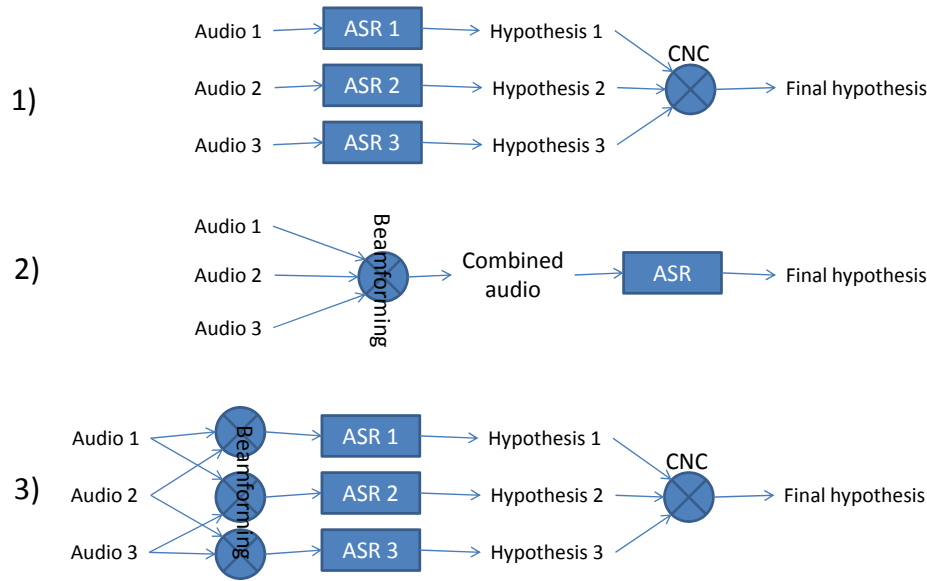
1)

Audio 1 ASR 1 Hypothesis 1

Audio 2 ASR 2 Hypothesis 2

Audio 3 ASR 3 Hypothesis 3

CNC

Final hypothesis

2)

Audio 1

Audio 2

Audio 3

Beamforming

Combined audio

ASR

Final hypothesis

3)

Audio 1

Audio 2

Audio 3

Beamforming

ASR 1 Hypothesis 1

ASR 2 Hypothesis 2

ASR 3 Hypothesis 3

CNC

Final hypothesis